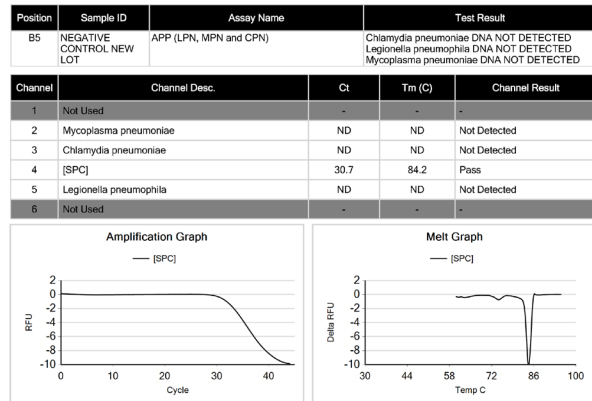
| Position | Sample ID | Assay Name | Test Result |
|---|---|---|---|
| B5 | NEGATIVE CONTROL NEW LOT | APP (LPN, MPN and CPN) | Chlamydia pneumoniae DNA NOT DETECTED Legionella pneumophila DNA NOT DETECTED Mycoplasma pneumoniae DNA NOT DETECTED |

| Channel | Channel Desc. | Ct | Tm (C) | Channel Result |
|---|---|---|---|---|
| 1 | Not Used | - | - | - |
| 2 | Mycoplasma pneumoniae | ND | ND | Not Detected |
| 3 | Chlamydia pneumoniae | ND | ND | Not Detected |
| 4 | [SPC] | 30.7 | 84.2 | Pass |
| 5 | Legionella pneumophila | ND | ND | Not Detected |
| 6 | Not Used | - | - | - |

Amplification Graph

[SPC]

RFU

2
0
-2
-4
-6
-8
-10

0 10 20 30 40

Cycle

Melt Graph

[SPC]

Delta RFU

2
0
-2
-4
-6
-8
-10

30 44 58 72 86 100

Temp C